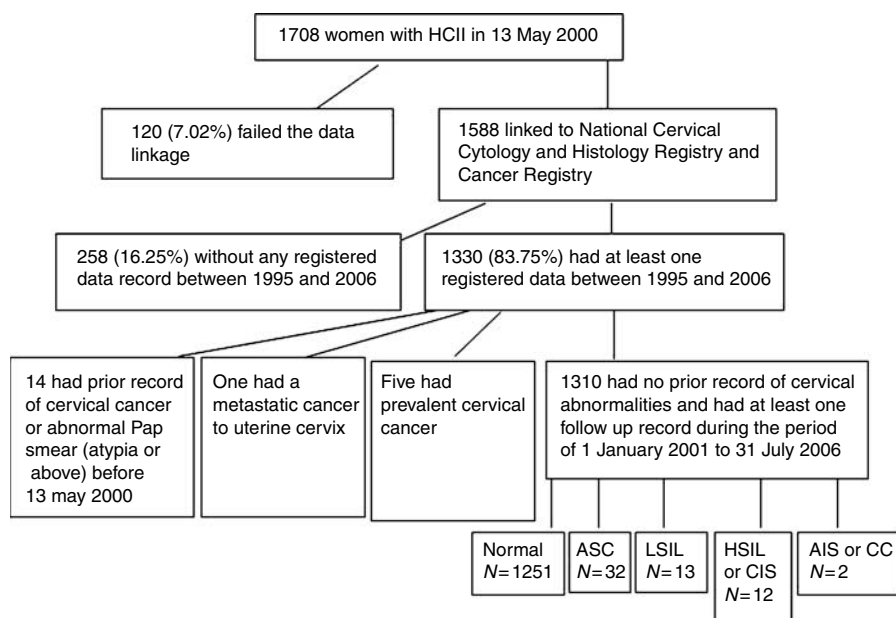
1708 women with HCII in 13 May 2000

120 (7.02%) failed the data linkage

1588 linked to National Cervical Cytology and Histology Registry and Cancer Registry

258 (16.25%) without any registered data record between 1995 and 2006

1330 (83.75%) had at least one registered data between 1995 and 2006

14 had prior record of cervical cancer or abnormal Pap smear (atypia or above) before 13 may 2000

One had a metastatic cancer to uterine cervix

Five had prevalent cervical cancer

1310 had no prior record of cervical abnormalities and had at least one follow up record during the period of 1 January 2001 to 31 July 2006

Normal $N=1251$

ASC $N=32$

LSIL $N=13$

HSIL or CIS $N=12$

AIS or CC $N=2$